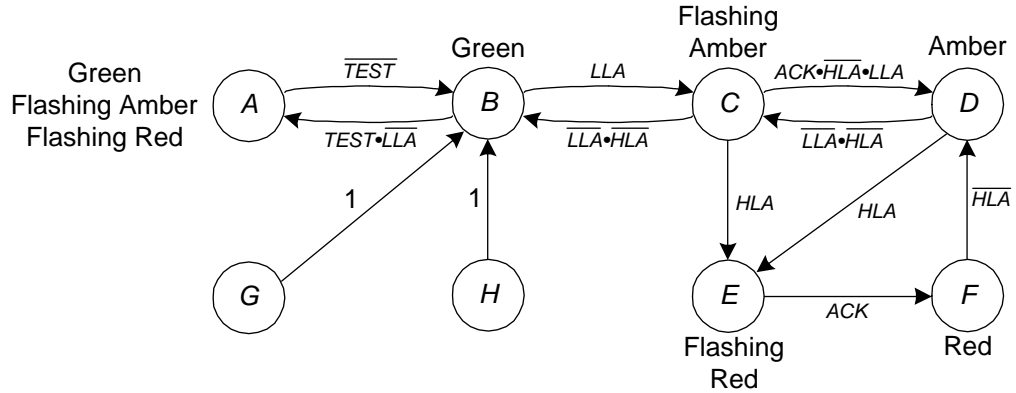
Flashing Amber

Green

Amber

Green Flashing Amber Flashing Red

$\overline{TEST}$

$LLA$

$ACK \bullet \overline{HLA} \bullet LLA$

$A$

$B$

$C$

$D$

$TEST \bullet \overline{LLA}$

$\overline{LLA} \bullet \overline{HLA}$

$\overline{LLA} \bullet \overline{HLA}$

1

1

$HLA$

$HLA$

$\overline{HLA}$

$G$

$H$

$E$

$F$

$ACK$

Flashing Red

Red